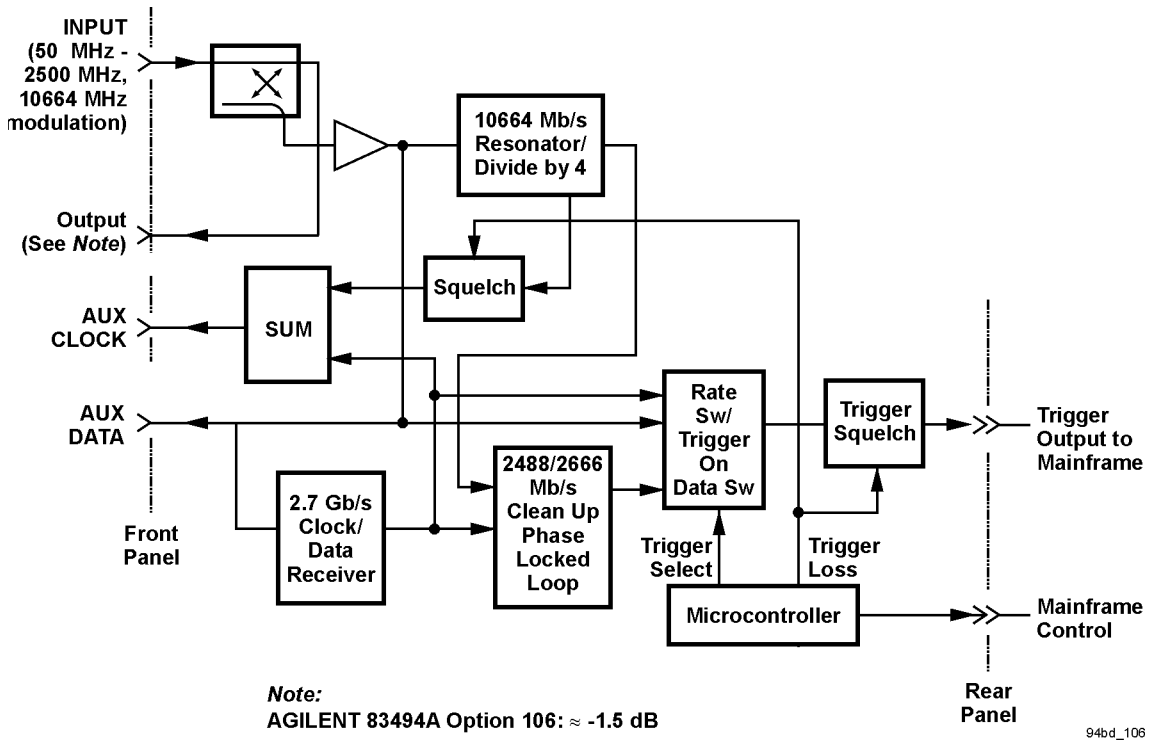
INPUT (50 MHz - 2500 MHz, 10664 MHz modulation)

Output (See Note)

AUX CLOCK

AUX DATA

Front Panel

10664 Mb/s Resonator/ Divide by 4

Squelch

SUM

Rate Sw/ Trigger On Data Sw

Trigger Squelch

Trigger Output to Mainframe

2.7 Gb/s Clock/ Data Receiver

2488/2666 Mb/s Clean Up Phase Locked Loop

Trigger Select

Trigger Loss

Microcontroller

Mainframe Control

Rear Panel

Note:
AGILENT 83494A Option 106: ≈ -1.5 dB

94bd_106